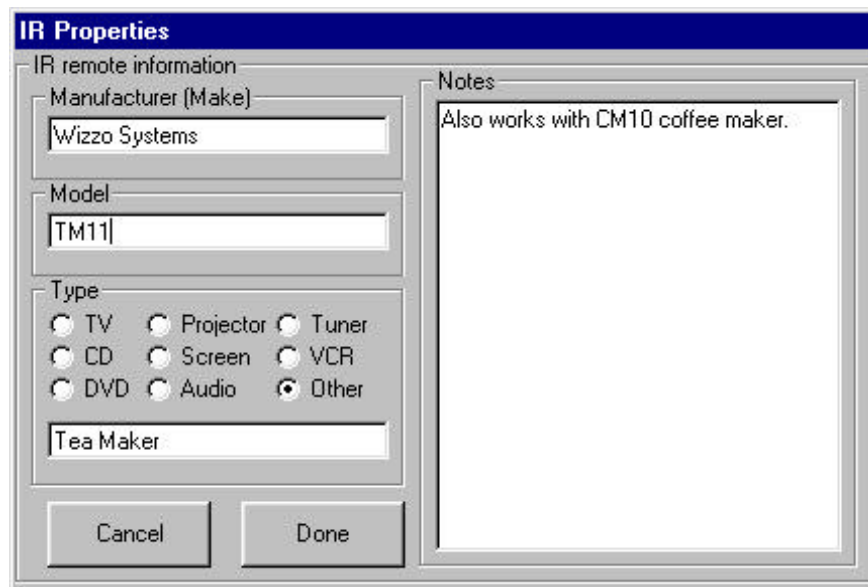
IR Properties

IR remote information

Manufacturer (Make)

Wizzo Systems

Model

TM11

Type

TV

Projector

Tuner

CD

Screen

VCR

DVD

Audio

Other

Tea Maker

Cancel

Done

Notes

Also works with CM10 coffee maker.